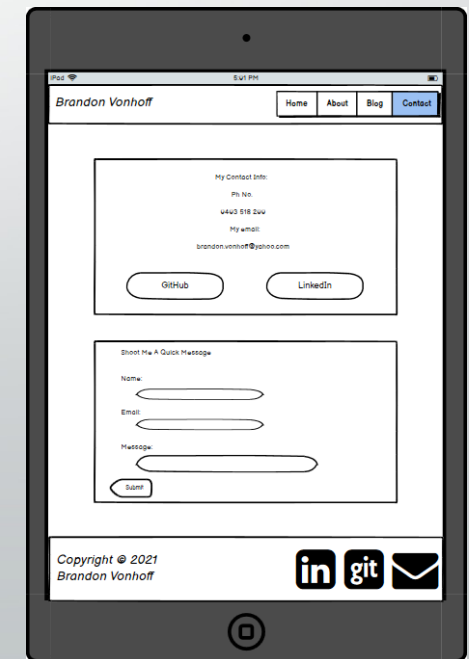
iPad

5:01 PM

Brandon Vonhoff

Home About Blog Contact

My Contact Info:

Ph No.

0403 518 200

My email

brandon.vonhoff@yahoo.com

GitHub

LinkedIn

Shoot Me A Quick Message

Name:

Email:

Message:

Submit

Copyright © 2021
Brandon Vonhoff

in git